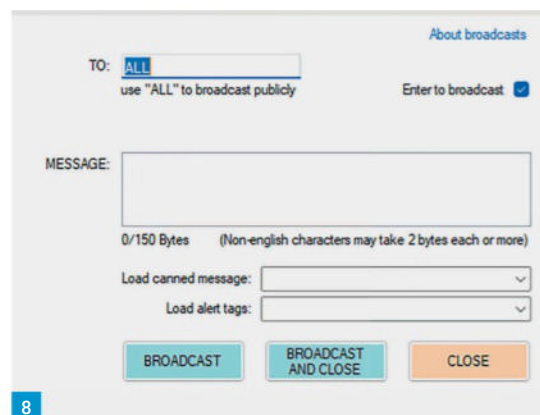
About broadcasts

TO: ALL

use "ALL" to broadcast publicly

Enter to broadcast

MESSAGE:

0/150 Bytes (Non-english characters may take 2 bytes each or more)

Load canned message:

Load alert tags:

BROADCAST

BROADCAST AND CLOSE

CLOSE

8